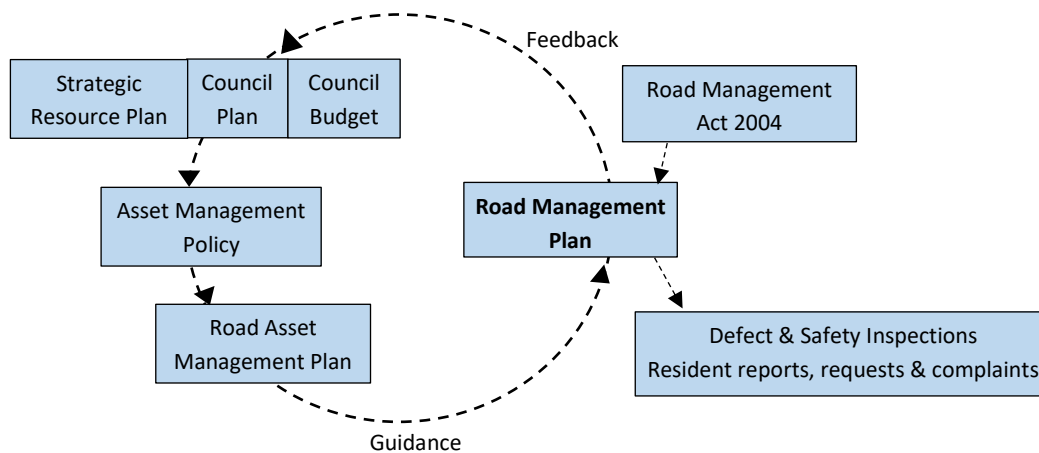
Feedback

Strategic Resource Plan

Council Plan

Council Budget

Road Management Act 2004

Asset Management Policy

**Road Management Plan**

Road Asset Management Plan

Defect & Safety Inspections
Resident reports, requests & complaints

Guidance